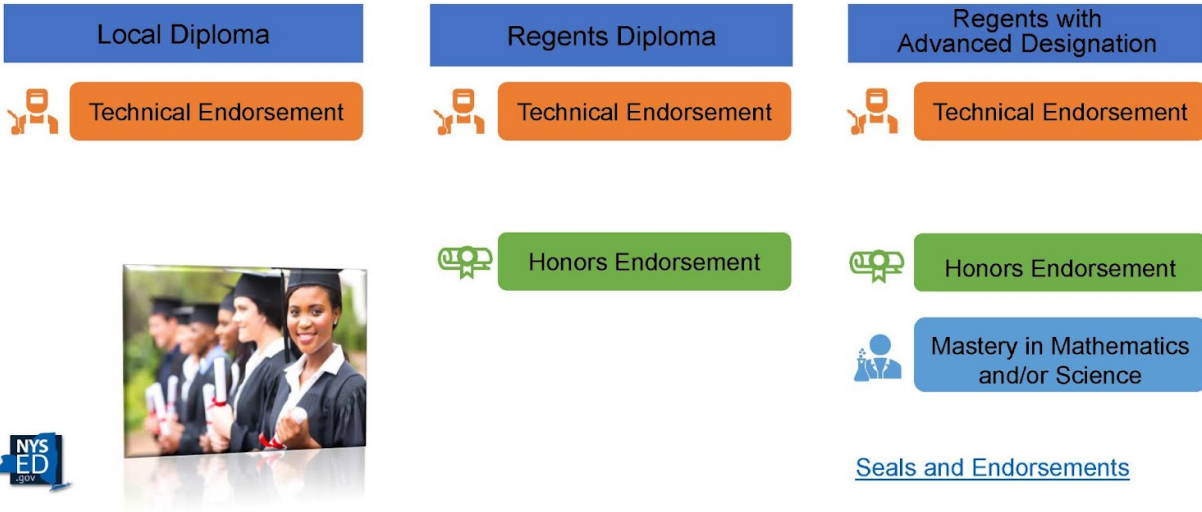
Local Diploma

Technical Endorsement

Regents Diploma

Technical Endorsement

Honors Endorsement

Regents with Advanced Designation

Technical Endorsement

Honors Endorsement

Mastery in Mathematics and/or Science

Seals and Endorsements

NYS ED .gov